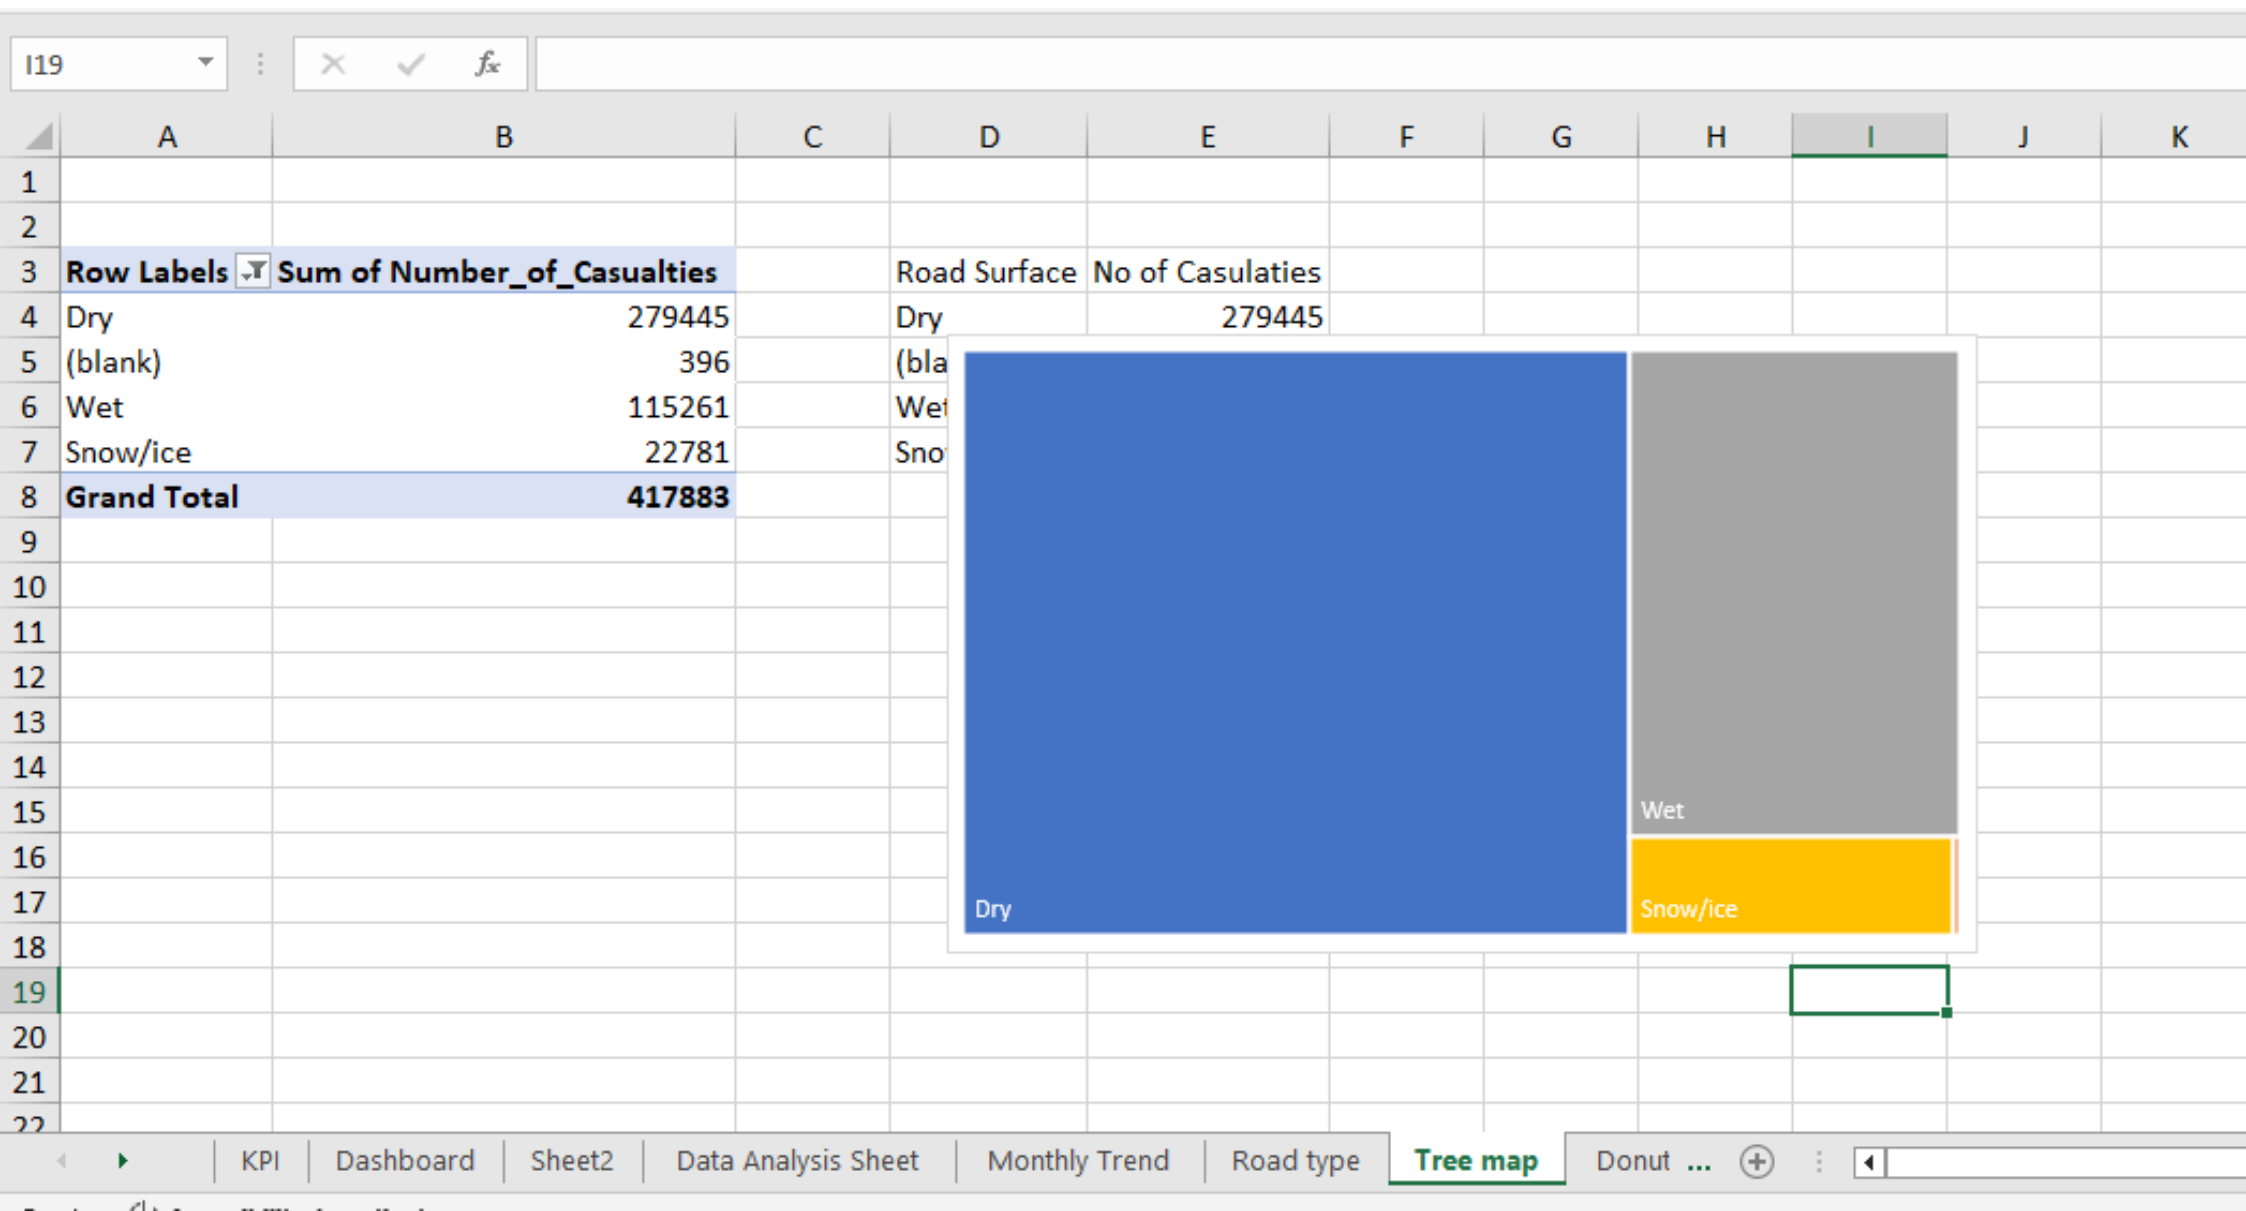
I19

$f_x$

| | A | B | C | D | E | F | G | H | I | J | K |
|---|---|---|---|---|---|---|---|---|---|---|---|
| 1 | | | | | | | | | | | |
| 2 | | | | | | | | | | | |
| 3 | Row Labels | Sum of Number_of_Casualties | | Road Surface | No of Casulaties | | | | | | |
| 4 | Dry | 279445 | | Dry | 279445 | | | | | | |
| 5 | (blank) | 396 | | (bla | | | | | | | |
| 6 | Wet | 115261 | | Wet | | | | | | | |
| 7 | Snow/ice | 22781 | | Sno | | | | | | | |
| 8 | Grand Total | 417883 | | | | | | | | | |
| 9 | | | | | | | | | | | |
| 10 | | | | | | | | | | | |
| 11 | | | | | | | | | | | |
| 12 | | | | | | | | | | | |
| 13 | | | | | | | | | | | |
| 14 | | | | | | | | | | | |
| 15 | | | | | | | | | | | |
| 16 | | | | | | | | | | | |
| 17 | | | | | | | | | | | |
| 18 | | | | | | | | | | | |
| 19 | | | | | | | | | | | |
| 20 | | | | | | | | | | | |
| 21 | | | | | | | | | | | |
| 22 | | | | | | | | | | | |

Wet
Dry
Snow/ice

KPI | Dashboard | Sheet2 | Data Analysis Sheet | Monthly Trend | Road type | Tree map | Donut ...